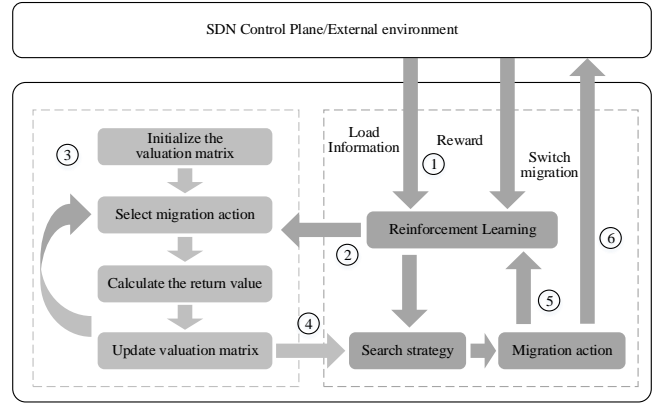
SDN Control Plane/External environment

Load Information

Reward

Switch migration

③

Initialize the valuation matrix

Select migration action

Calculate the return value

Update valuation matrix

①

②

Reinforcement Learning

⑥

⑤

④

Search strategy

Migration action